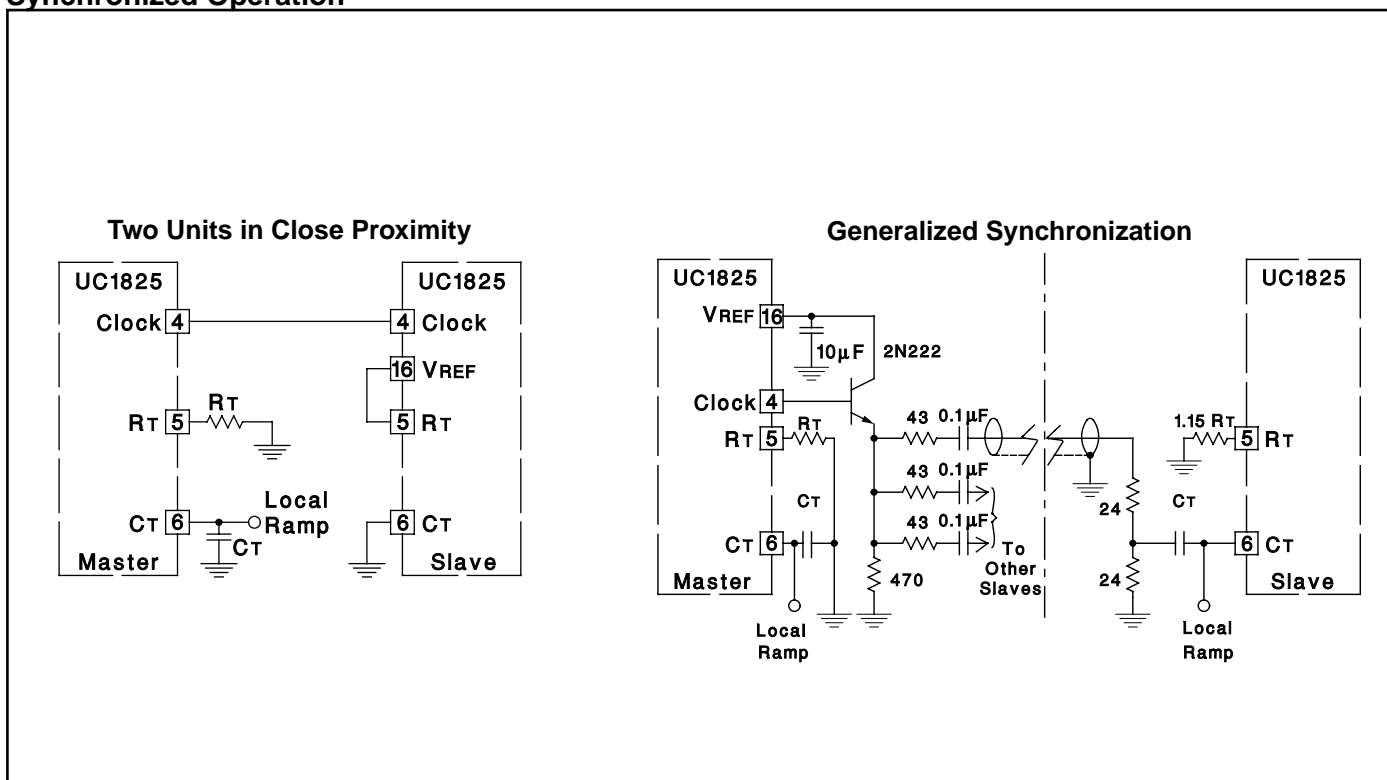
Synchronized Operation

Two Units in Close Proximity

UC1825
Clock 4
RT 5
RT
CT 6
Local Ramp
CT
Master

UC1825
4 Clock
16 VREF
5 RT
6 CT
Slave

Generalized Synchronization

UC1825
VREF 16
10µF
2N222
Clock 4
RT 5
RT
CT
CT 6
Master
Local Ramp
43 0.1µF
43 0.1µF
43 0.1µF
To Other Slaves
470
24
24
CT
Local Ramp
UC1825
1.15 RT
5 RT
6 CT
Slave